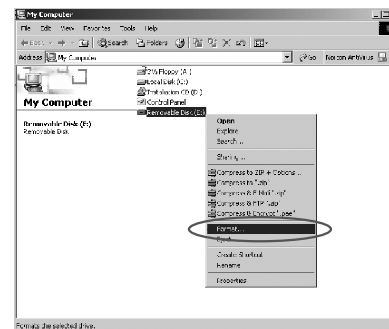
My Computer

File Edit View Favorites Tools Help

Back Search Folders

Address My Computer Go Norton AntiVirus

My Computer

Removable Disk (E:)
Removable Disk

3½ Floppy (A:)
Local Disk (C:)
Installation CD (D:)
Control Panel
Removable Disk (E:)

Open
Explore
Search...

Sharing...

Compress to ZIP + Options...
Compress to "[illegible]"
Compress & E-Mail "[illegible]"
Compress & FTP "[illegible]"
Compress & Encrypt "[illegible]"

Format...
Eject

Create Shortcut
Rename

Properties

Formats the selected drive.